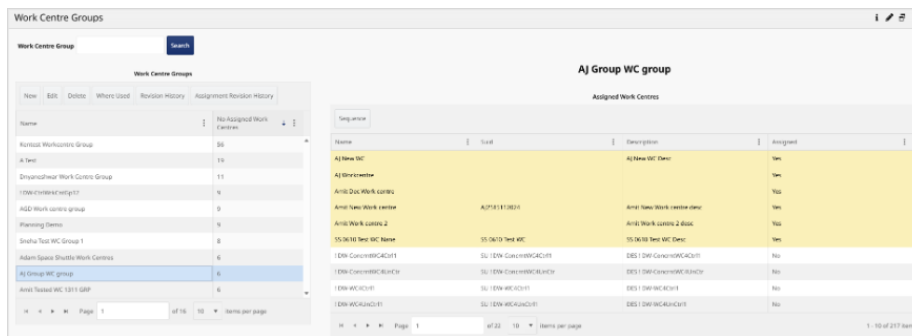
Work Centre Groups

i

Work Centre Group

Search

Work Centre Groups

New Edit Delete Where Used Revision History Assignment Revision History

| Name | No Assigned Work Centres |
|---|---|
| Kentest Workcentre Group | 56 |
| A Test | 19 |
| Dnyaneshwar Work Centre Group | 11 |
| 1DW-CtrlWC4CtrlGp12 | 9 |
| AGD Work centre group | 9 |
| Planning Demo | 9 |
| Sneha Test WC Group 1 | 8 |
| Adam Space Shuttle Work Centres | 6 |
| AJ Group WC group | 6 |
| Amit Tested WC 1311 GRP | 6 |

Page 1 of 16 10 items per page

AJ Group WC group

Assigned Work Centres

Sequence

| Name | Sord | Description | Assigned |
|---|---|---|---|
| AJ New WC | | AJ New WC Desc | Yes |
| AJ Workcentre | | | Yes |
| Amit Doc Work centre | | | Yes |
| Amit New Work centre | AJ?181113024 | Amit New Work centre desc | Yes |
| Amit Work centre 2 | | Amit Work centre 2 desc | Yes |
| SS 0610 Test WC Name | SS 0610 Test WC | SS 0610 Test WC Desc | Yes |
| 1DW-ConcretWC4Ctrl1 | SL 1DW-ConcretWC4Ctrl1 | DES 1DW-ConcretWC4Ctrl1 | No |
| 1DW-ConcretWC8UnCtr | SL 1DW-ConcretWC8UnCtr | DES 1DW-ConcretWC8UnCtr | No |
| 1DW-WC4Ctrl1 | SL 1DW-WC4Ctrl1 | DES 1DW-WC4Ctrl1 | No |
| 1DW-WC4UnCtrl1 | SL 1DW-WC4UnCtrl1 | DES 1DW-WC4UnCtrl1 | No |

Page 1 of 22 10 items per page

1 - 10 of 217 items